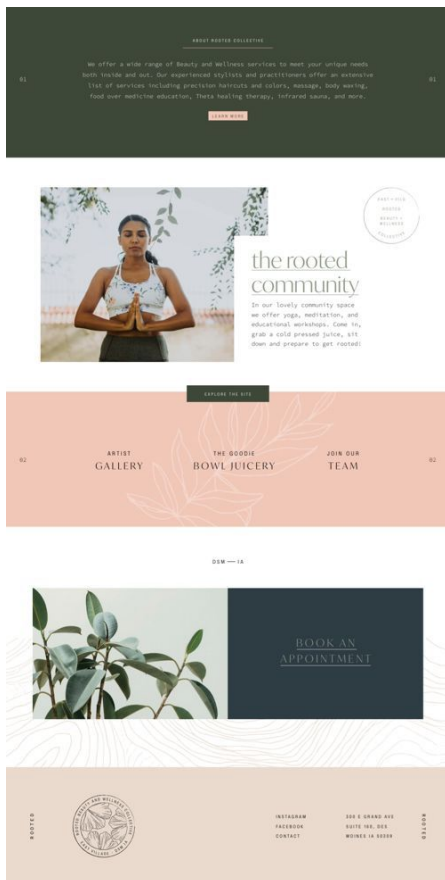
ABOUT ROOTED COLLECTIVE

01

We offer a wide range of Beauty and Wellness services to meet your unique needs both inside and out. Our experienced stylists and practitioners offer an extensive list of services including precision haircuts and colors, massage, body waxing, food over medicine education, Theta healing therapy, infrared sauna, and more.

01

LEARN MORE

EAST VILLAGE · ROOTED · BEAUTY + WELLNESS · COLLECTIVE

the rooted community

In our lovely community space we offer yoga, meditation, and educational workshops. Come in, grab a cold pressed juice, sit down and prepare to get rooted!

EXPLORE THE SITE

02

ARTIST
GALLERY

THE GOODIE
BOWL JUICERY

JOIN OUR
TEAM

02

DSM — IA

BOOK AN APPOINTMENT

ROOTED

ROOTED BEAUTY AND WELLNESS COLLECTIVE · EAST VILLAGE · DSM IA

INSTAGRAM
FACEBOOK
CONTACT

300 E GRAND AVE
SUITE 100, DES
MOINES IA 50309

ROOTED